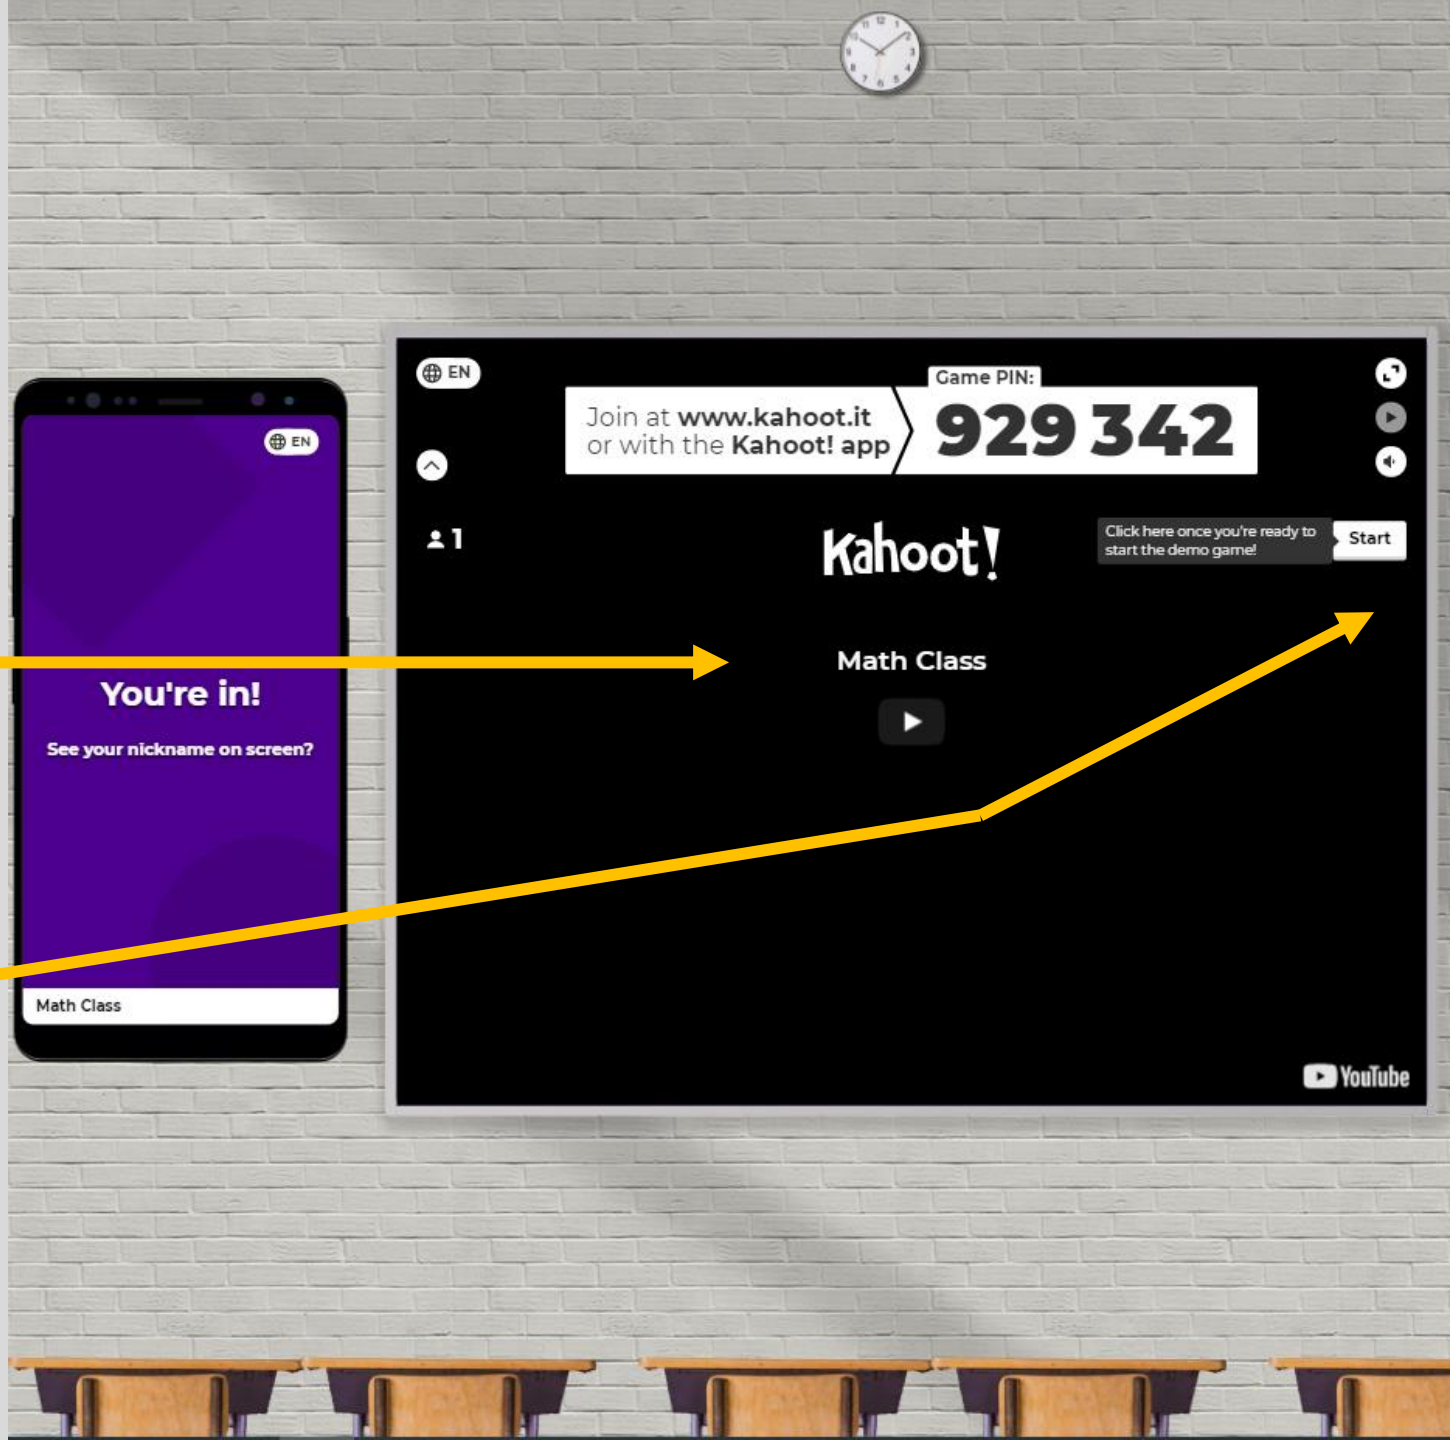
EN

You're in!

See your nickname on screen?

Math Class

EN

Join at www.kahoot.it
or with the Kahoot! app

Game PIN:
929 342

1

Kahoot!

Click here once you're ready to start the demo game!

Start

Math Class

YouTube